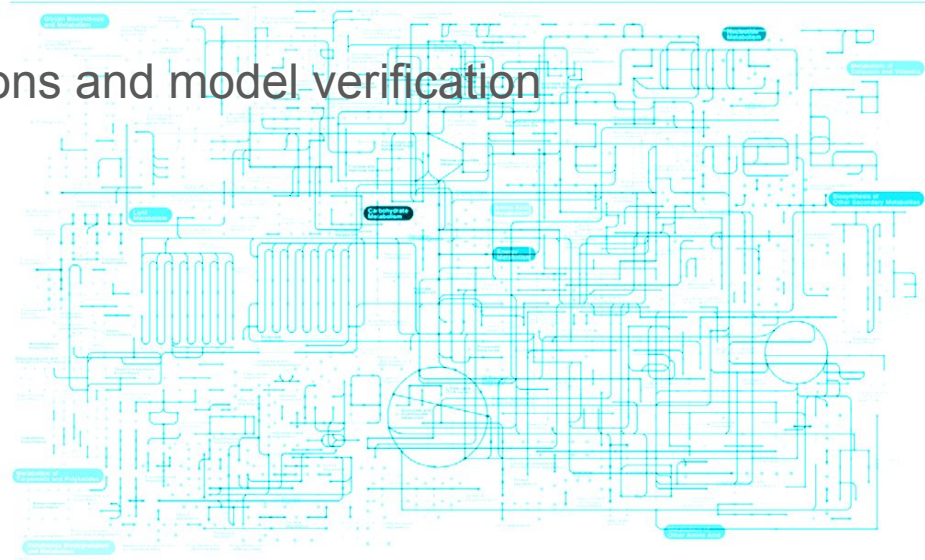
ons and model verification

Glycan Biosynthesis and Metabolism

Nucleotide Metabolism

Carbohydrate Metabolism

Lipid Metabolism

Energy Metabolism

Biosynthesis of Other Secondary Metabolites

Metabolism of Terpenoids and Polyketides

Metabolism of Other Amino Acids

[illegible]